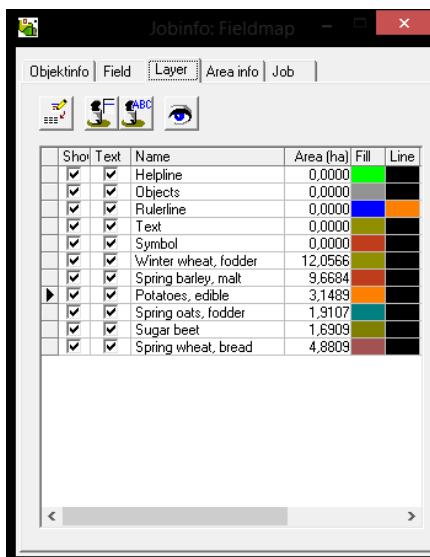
Jobinfo: Fieldmap

Objektinfo | Field | Layer | Area info | Job

ABC

| | Sho | Text | Name | Area (ha) | Fill | Line |
|---|---|---|---|---|---|---|
| | ☑ | ☑ | Helpline | 0,0000 | | |
| | ☑ | ☑ | Objects | 0,0000 | | |
| | ☑ | ☑ | Rulerline | 0,0000 | | |
| | ☑ | ☑ | Text | 0,0000 | | |
| | ☑ | ☑ | Symbol | 0,0000 | | |
| | ☑ | ☑ | Winter wheat, fodder | 12,0566 | | |
| | ☑ | ☑ | Spring barley, malt | 9,6684 | | |
| ▶ | ☑ | ☑ | Potatoes, edible | 3,1489 | | |
| | ☑ | ☑ | Spring oats, fodder | 1,9107 | | |
| | ☑ | ☑ | Sugar beet | 1,6909 | | |
| | ☑ | ☑ | Spring wheat, bread | 4,8809 | | |